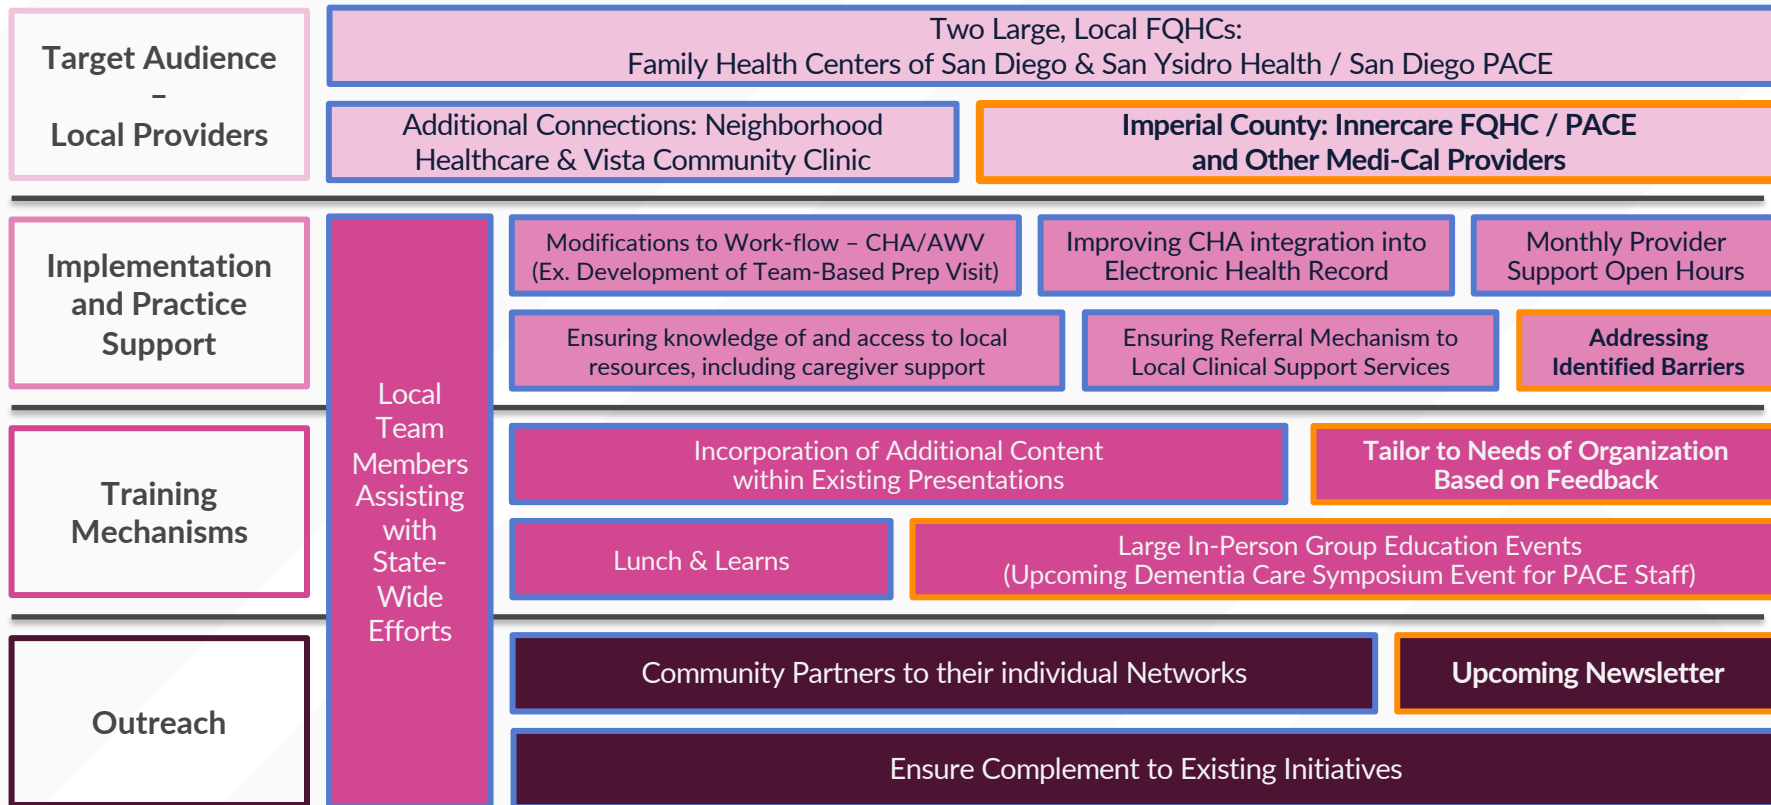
Target Audience – Local Providers

Two Large, Local FQHCs:
Family Health Centers of San Diego & San Ysidro Health / San Diego PACE

Additional Connections: Neighborhood Healthcare & Vista Community Clinic

Imperial County: Innercare FQHC / PACE and Other Medi-Cal Providers

Implementation and Practice Support

Local Team Members Assisting with State-Wide Efforts

Modifications to Work-flow – CHA/AWV (Ex. Development of Team-Based Prep Visit)

Improving CHA integration into Electronic Health Record

Monthly Provider Support Open Hours

Ensuring knowledge of and access to local resources, including caregiver support

Ensuring Referral Mechanism to Local Clinical Support Services

Addressing Identified Barriers

Training Mechanisms

Incorporation of Additional Content within Existing Presentations

Tailor to Needs of Organization Based on Feedback

Lunch & Learns

Large In-Person Group Education Events (Upcoming Dementia Care Symposium Event for PACE Staff)

Outreach

Community Partners to their individual Networks

Upcoming Newsletter

Ensure Complement to Existing Initiatives